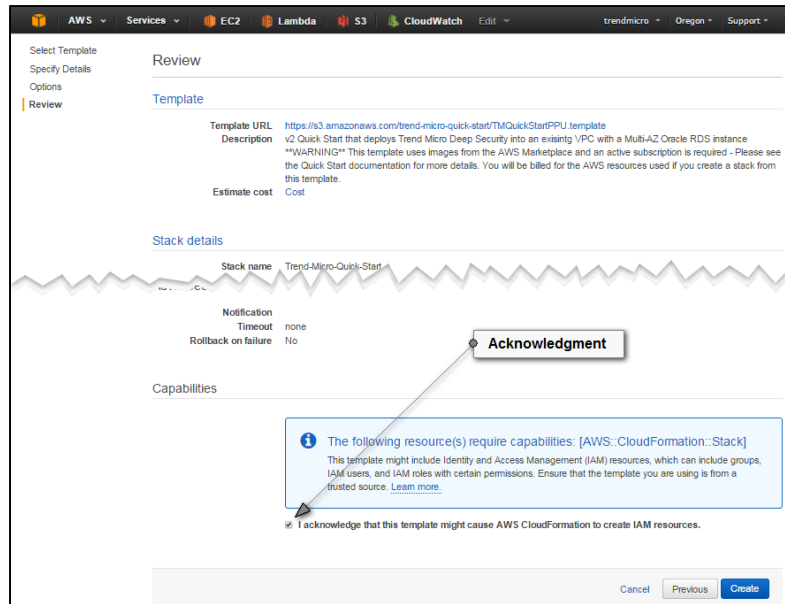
AWS Services EC2 Lambda S3 CloudWatch Edit trendmicro Oregon Support

Select Template
Specify Details
Options
Review

Review

Template

Template URL https://s3.amazonaws.com/trend-micro-quick-start/TMQuickStartPPU.template
Description v2 Quick Start that deploys Trend Micro Deep Security into an exisitng VPC with a Multi-AZ Oracle RDS instance **WARNING** This template uses images from the AWS Marketplace and an active subscription is required - Please see the Quick Start documentation for more details. You will be billed for the AWS resources used if you create a stack from this template.
Estimate cost Cost

Stack details

Stack name Trend-Micro-Quick-Start

Notification
Timeout none
Rollback on failure No

Acknowledgment

Capabilities

The following resource(s) require capabilities: [AWS::CloudFormation::Stack]
This template might include Identity and Access Management (IAM) resources, which can include groups, IAM users, and IAM roles with certain permissions. Ensure that the template you are using is from a trusted source. Learn more.

I acknowledge that this template might cause AWS CloudFormation to create IAM resources.

Cancel Previous Create